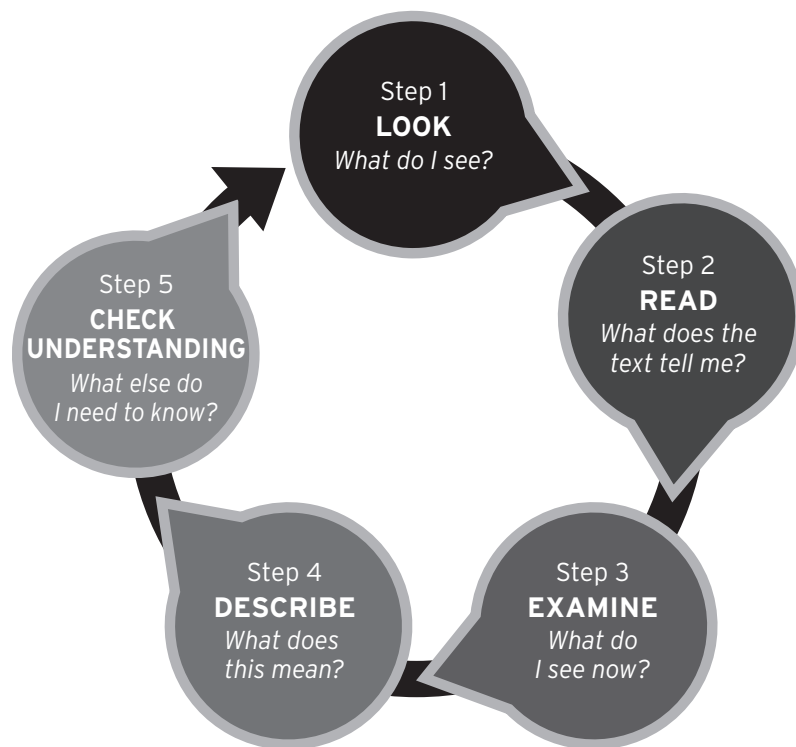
Step 1
**LOOK**
*What do I see?*

Step 2
**READ**
*What does the text tell me?*

Step 3
**EXAMINE**
*What do I see now?*

Step 4
**DESCRIBE**
*What does this mean?*

Step 5
**CHECK UNDERSTANDING**
*What else do I need to know?*